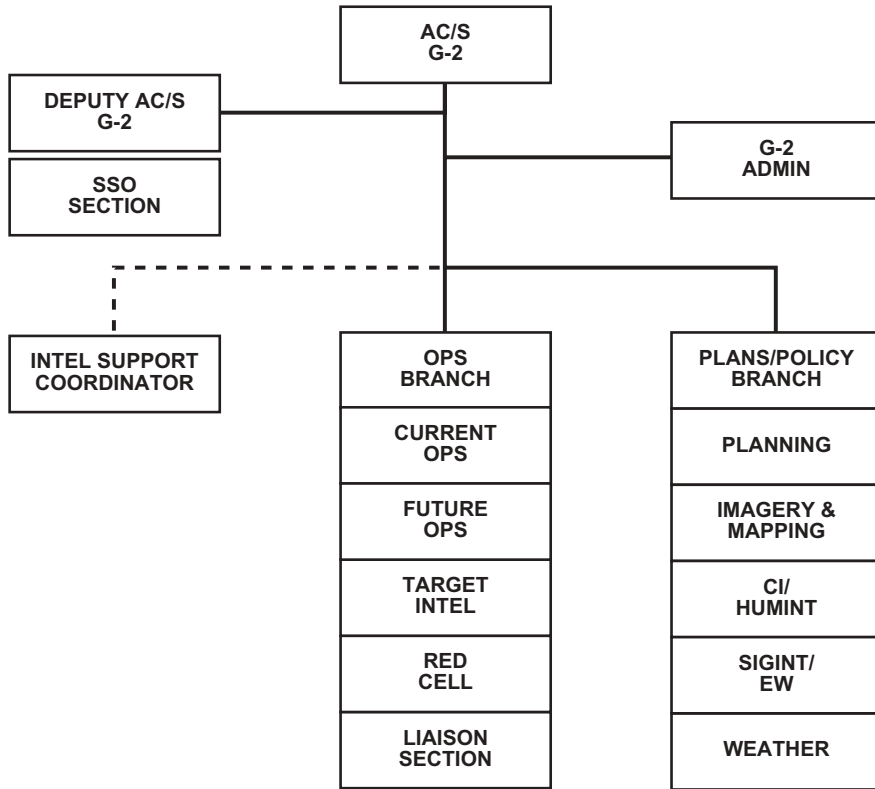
AC/S G-2

DEPUTY AC/S G-2

SSO SECTION

G-2 ADMIN

INTEL SUPPORT COORDINATOR

OPS BRANCH

CURRENT OPS

FUTURE OPS

TARGET INTEL

RED CELL

LIAISON SECTION

PLANS/POLICY BRANCH

PLANNING

IMAGERY & MAPPING

CI/ HUMINT

SIGINT/ EW

WEATHER